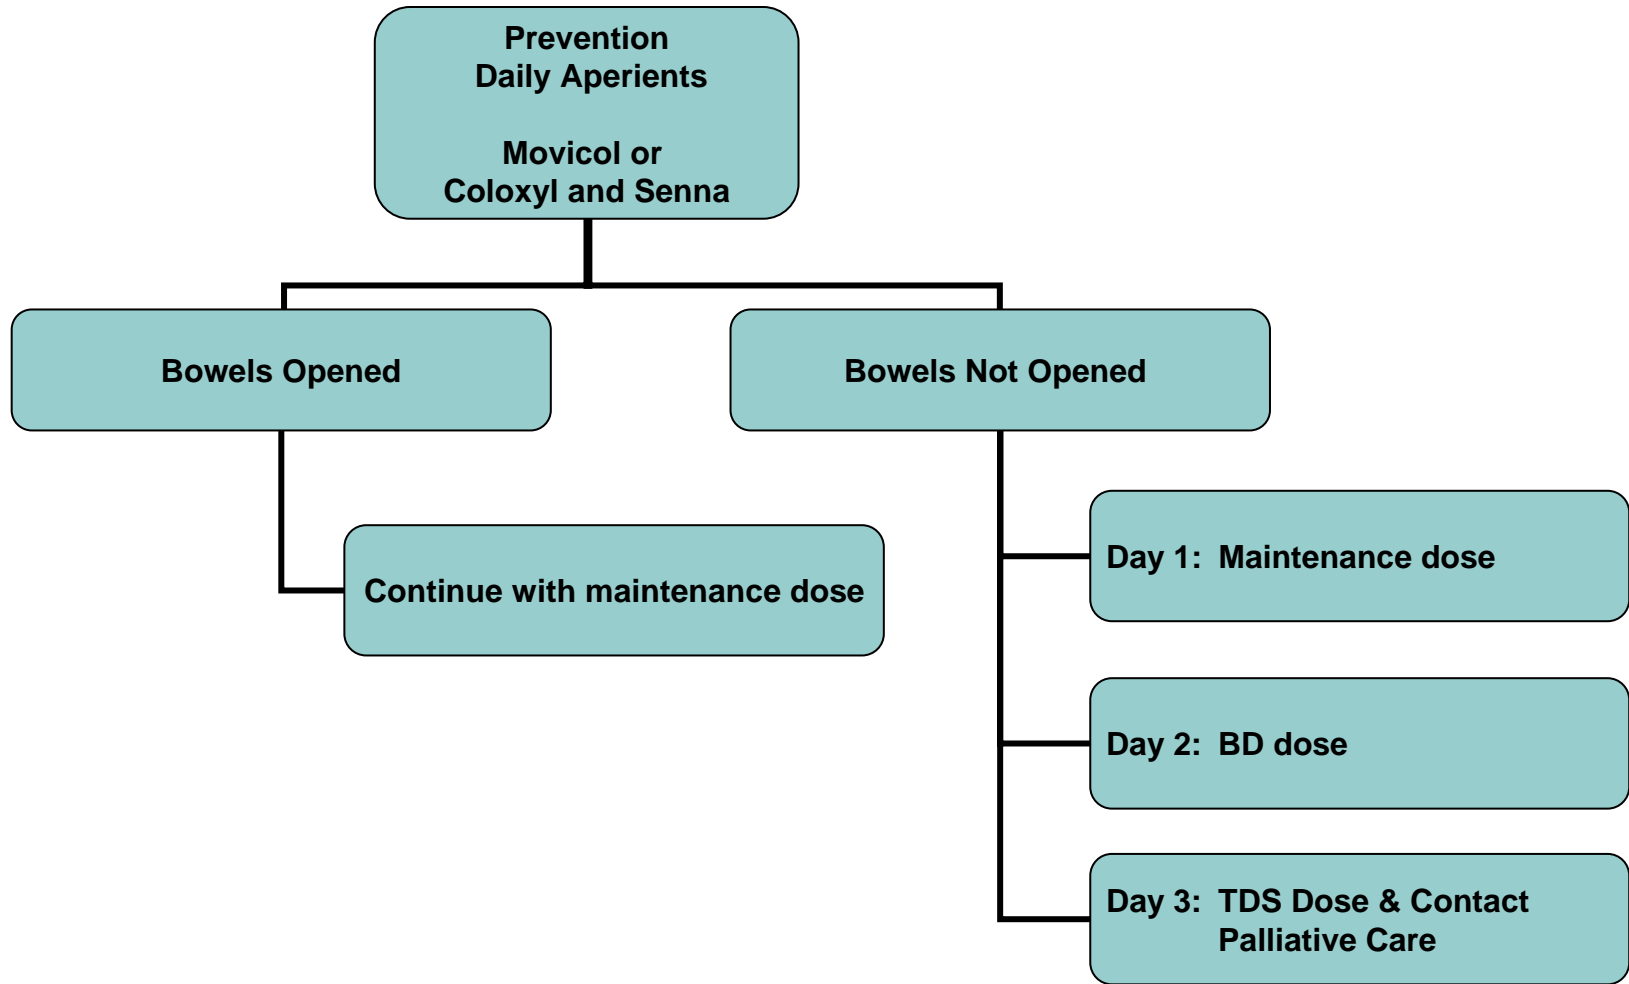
Prevention
Daily Aperients

Movicol or
Coloxyl and Senna

Bowels Opened

Bowels Not Opened

Continue with maintenance dose

Day 1: Maintenance dose

Day 2: BD dose

Day 3: TDS Dose & Contact Palliative Care